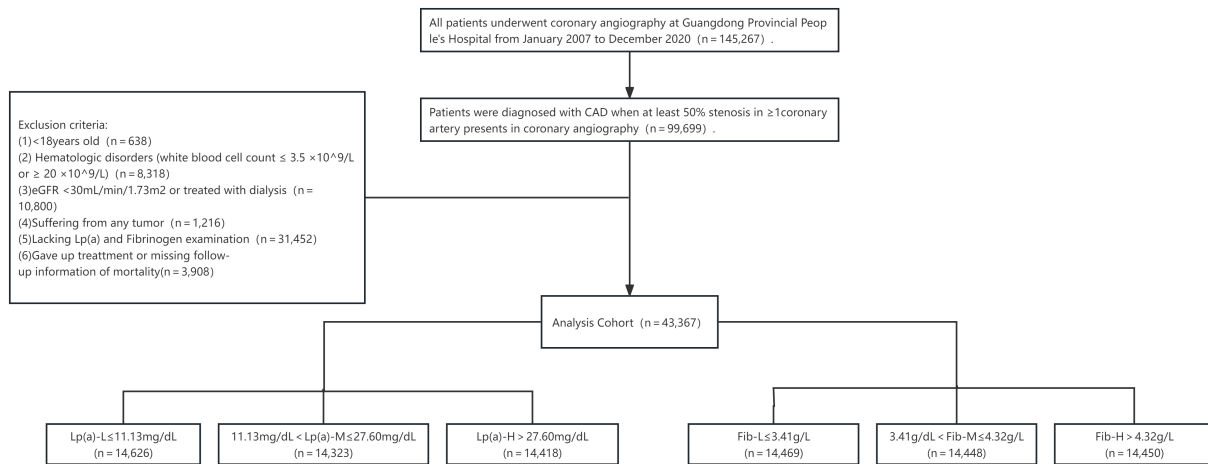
All patients underwent coronary angiography at Guangdong Provincial People's Hospital from January 2007 to December 2020（n = 145,267）.

Patients were diagnosed with CAD when at least 50% stenosis in ≥1coronary artery presents in coronary angiography（n = 99,699）.

Exclusion criteria:
(1)<18years old（n = 638)
(2) Hematologic disorders (white blood cell count ≤ 3.5 ×10^9/L or ≥ 20 ×10^9/L)（n= 8,318)
(3)eGFR <30mL/min/1.73m2 or treated with dialysis（n = 10,800)
(4)Suffering from any tumor（n = 1,216)
(5)Lacking Lp(a) and Fibrinogen examination（n = 31,452)
(6)Gave up treattment or missing follow-up information of mortality(n = 3,908)

Analysis Cohort（n = 43,367)

Lp(a)-L≤11.13mg/dL
(n = 14,626)

11.13mg/dL < Lp(a)-M≤27.60mg/dL
(n = 14,323)

Lp(a)-H > 27.60mg/dL
(n = 14,418)

Fib-L≤3.41g/L
(n = 14,469)

3.41g/dL < Fib-M≤4.32g/L
(n = 14,448)

Fib-H > 4.32g/L
(n = 14,450)